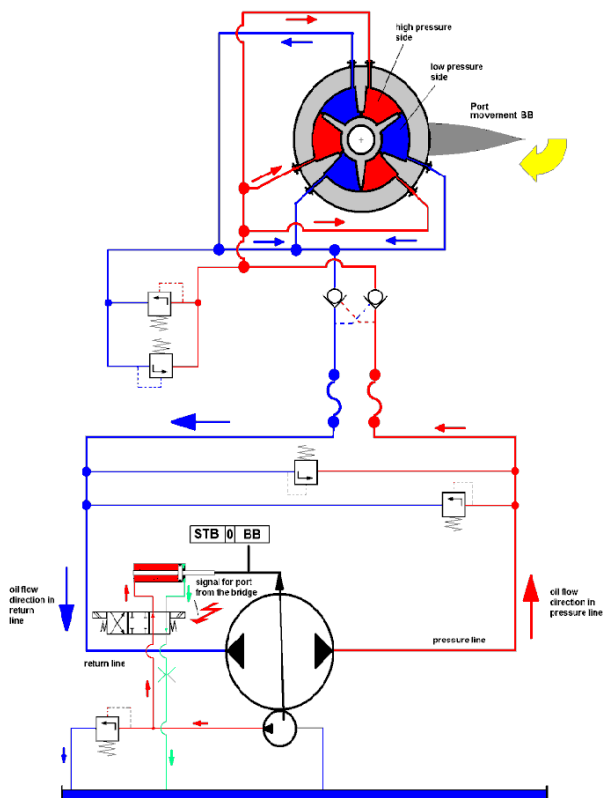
high pressure side

low pressure side

Port movement BB

STB | 0 | BB

signal for port from the bridge

oil flow direction in return line

oil flow direction in pressure line

pressure line

return line